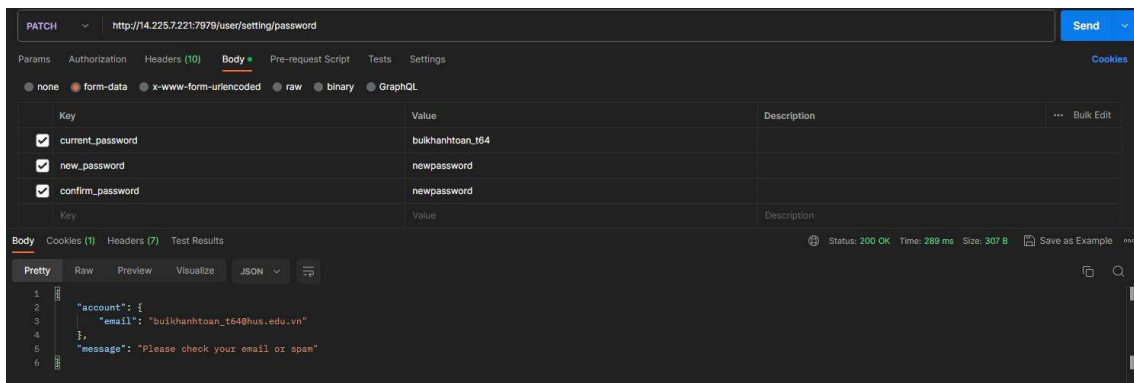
PATCH http://14.225.7.221:7979/user/setting/password

Send

Params Authorization Headers (10) Body Pre-request Script Tests Settings

Cookies

none form-data x-www-form-urlencoded raw binary GraphQL

| | Key | Value | Description | ··· Bulk Edit |
|---|---|---|---|---|
| ☑ | current_password | buikhanhtoan_t64 | | |
| ☑ | new_password | newpassword | | |
| ☑ | confirm_password | newpassword | | |
| | Key | Value | Description | |

Body Cookies (1) Headers (7) Test Results

Status: 200 OK Time: 289 ms Size: 307 B Save as Example

Pretty Raw Preview Visualize JSON

1 {
2 "account": {
3 "email": "buikhanhtoan_t64@hus.edu.vn"
4 },
5 "message": "Please check your email or spam"
6 }